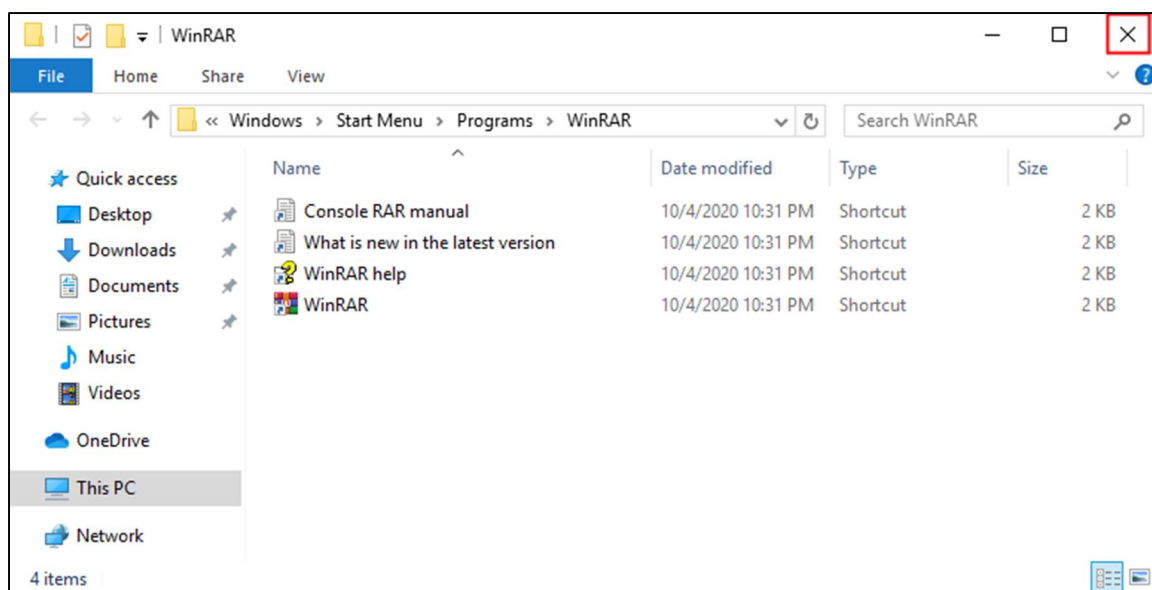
WinRAR

File Home Share View

« Windows › Start Menu › Programs › WinRAR

Search WinRAR

Quick access
Desktop
Downloads
Documents
Pictures
Music
Videos
OneDrive
This PC
Network

| Name | Date modified | Type | Size |
|---|---|---|---|
| Console RAR manual | 10/4/2020 10:31 PM | Shortcut | 2 KB |
| What is new in the latest version | 10/4/2020 10:31 PM | Shortcut | 2 KB |
| WinRAR help | 10/4/2020 10:31 PM | Shortcut | 2 KB |
| WinRAR | 10/4/2020 10:31 PM | Shortcut | 2 KB |

4 items